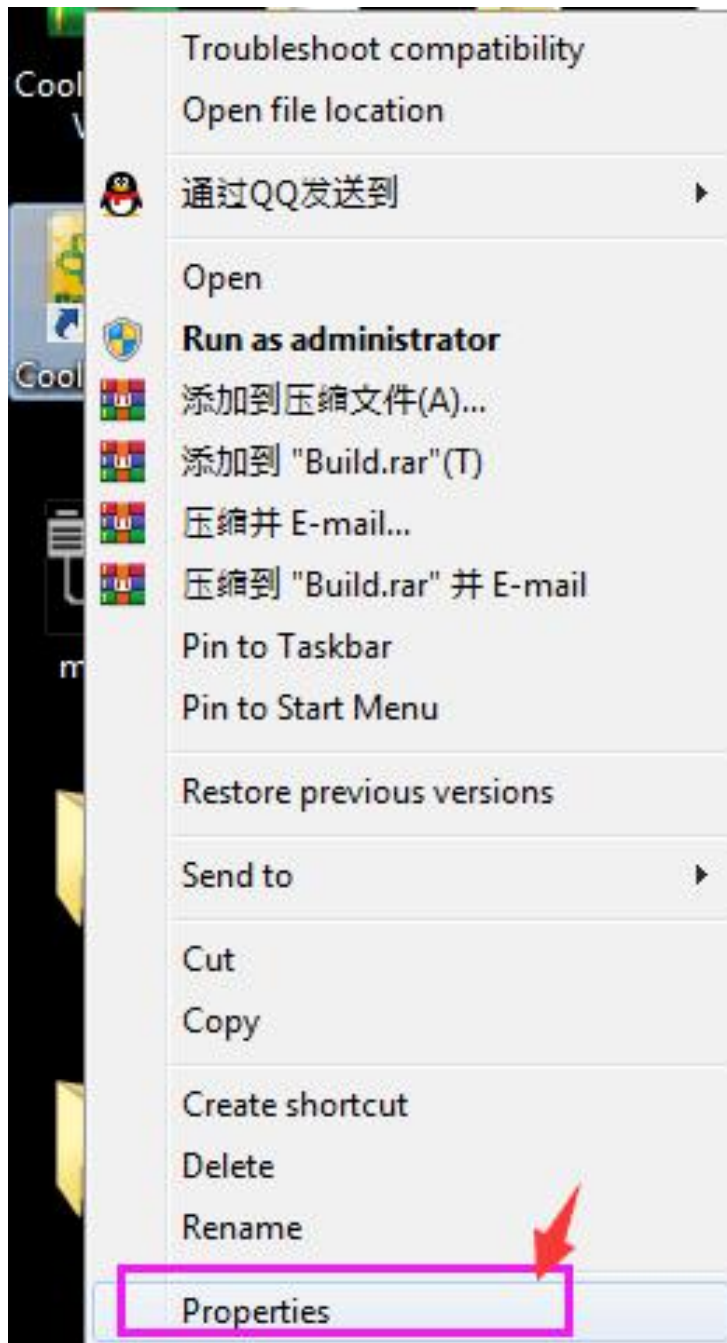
Cool
Troubleshoot compatibility
Open file location

通过QQ发送到

Open
Run as administrator
Cool
添加到压缩文件(A)...
添加到 "Build.rar"(T)
压缩并 E-mail...
压缩到 "Build.rar" 并 E-mail
m
Pin to Taskbar
Pin to Start Menu

Restore previous versions

Send to

Cut
Copy

Create shortcut
Delete
Rename

Properties